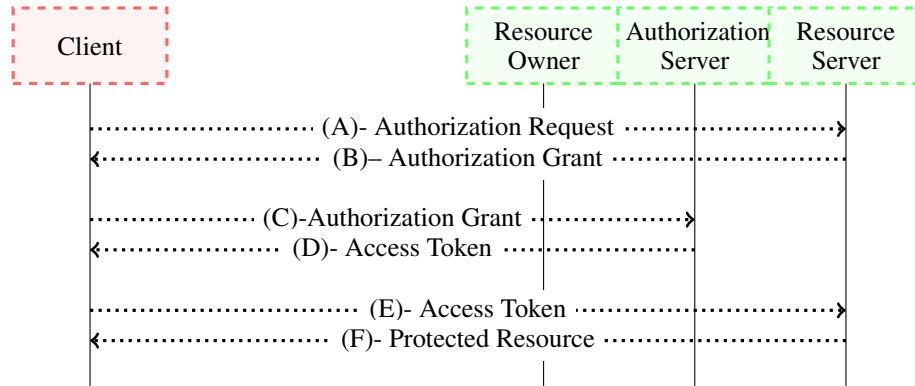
Client

Resource Owner

Authorization Server

Resource Server

(A)- Authorization Request

(B)– Authorization Grant

(C)-Authorization Grant

(D)- Access Token

(E)- Access Token

(F)- Protected Resource